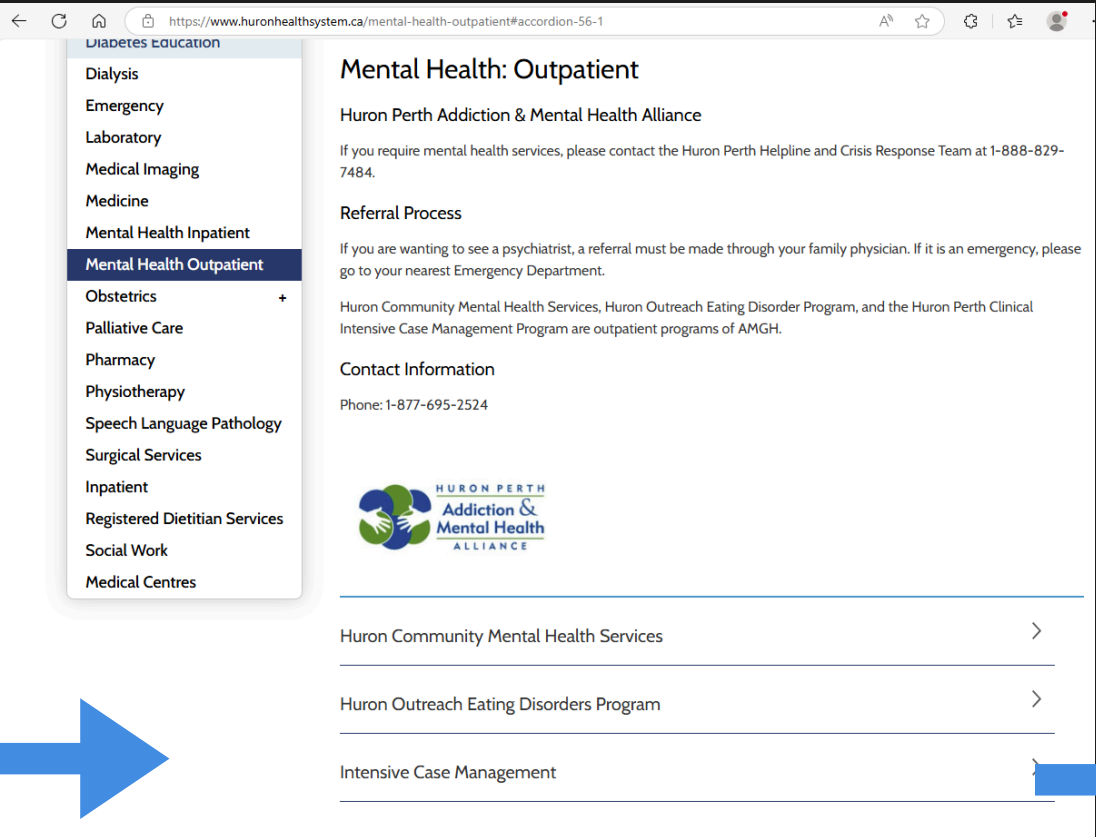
https://www.huronhealthsystem.ca/mental-health-outpatient#accordion-56-1

Diabetes Education
Dialysis
Emergency
Laboratory
Medical Imaging
Medicine
Mental Health Inpatient
Mental Health Outpatient
Obstetrics +
Palliative Care
Pharmacy
Physiotherapy
Speech Language Pathology
Surgical Services
Inpatient
Registered Dietitian Services
Social Work
Medical Centres

Mental Health: Outpatient

Huron Perth Addiction & Mental Health Alliance

If you require mental health services, please contact the Huron Perth Helpline and Crisis Response Team at 1-888-829-7484.

Referral Process

If you are wanting to see a psychiatrist, a referral must be made through your family physician. If it is an emergency, please go to your nearest Emergency Department.

Huron Community Mental Health Services, Huron Outreach Eating Disorder Program, and the Huron Perth Clinical Intensive Case Management Program are outpatient programs of AMGH.

Contact Information

Phone: 1-877-695-2524

HURON PERTH
Addiction & Mental Health
ALLIANCE

Huron Community Mental Health Services

Huron Outreach Eating Disorders Program

Intensive Case Management